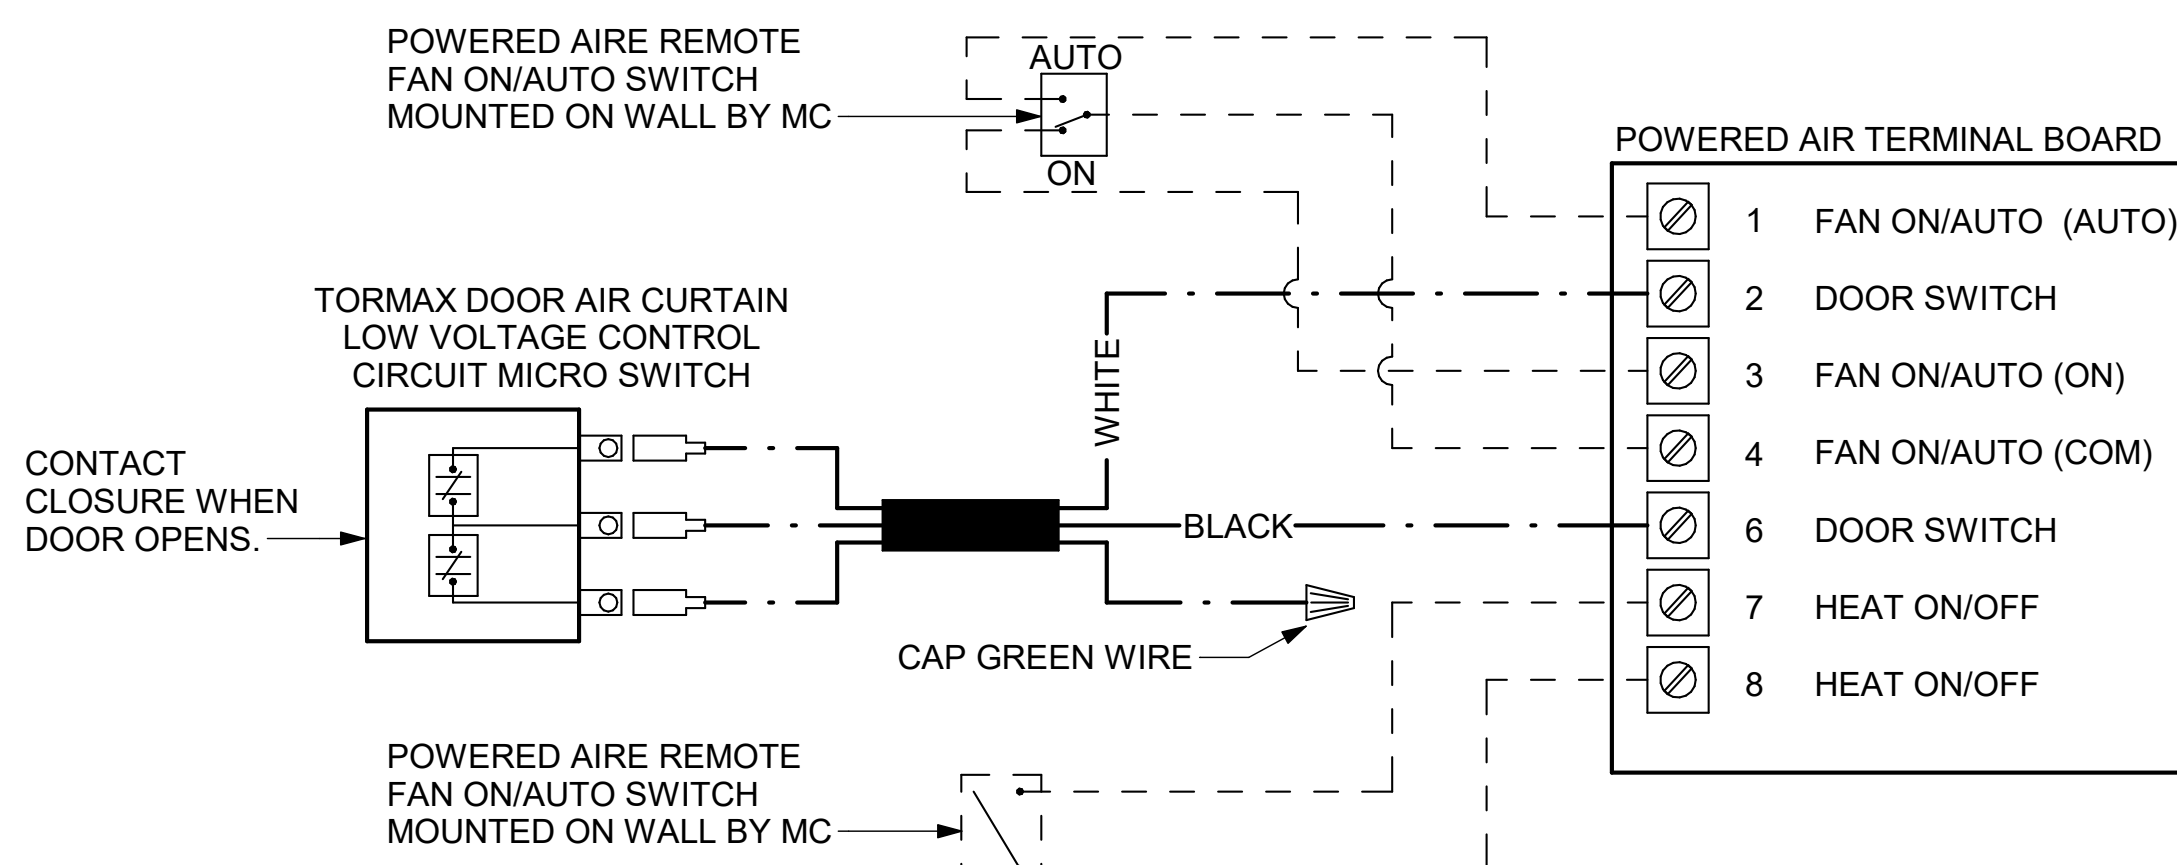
POWERED AIRE REMOTE FAN ON/AUTO SWITCH MOUNTED ON WALL BY MC

AUTO

ON

POWERED AIR TERMINAL BOARD

1 FAN ON/AUTO (AUTO)

2 DOOR SWITCH

3 FAN ON/AUTO (ON)

4 FAN ON/AUTO (COM)

6 DOOR SWITCH

7 HEAT ON/OFF

8 HEAT ON/OFF

TORMAX DOOR AIR CURTAIN LOW VOLTAGE CONTROL CIRCUIT MICRO SWITCH

WHITE

CONTACT CLOSURE WHEN DOOR OPENS.

BLACK

CAP GREEN WIRE

POWERED AIRE REMOTE FAN ON/AUTO SWITCH MOUNTED ON WALL BY MC